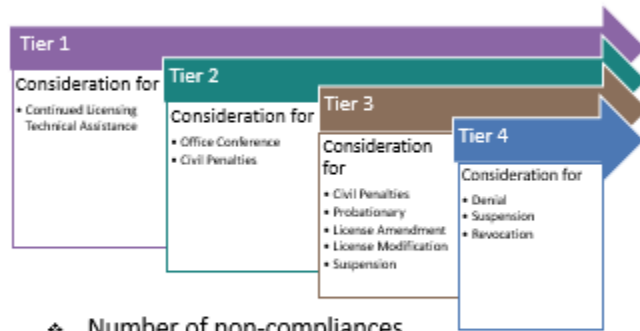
Tier 1

Consideration for

• Continued Licensing Technical Assistance

Tier 2

Consideration for

• Office Conference
• Civil Penalties

Tier 3

Consideration for

• Civil Penalties
• Probationary
• License Amendment
• License Modification
• Suspension

Tier 4

Consideration for

• Denial
• Suspension
• Revocation

❖ Number of non-compliances